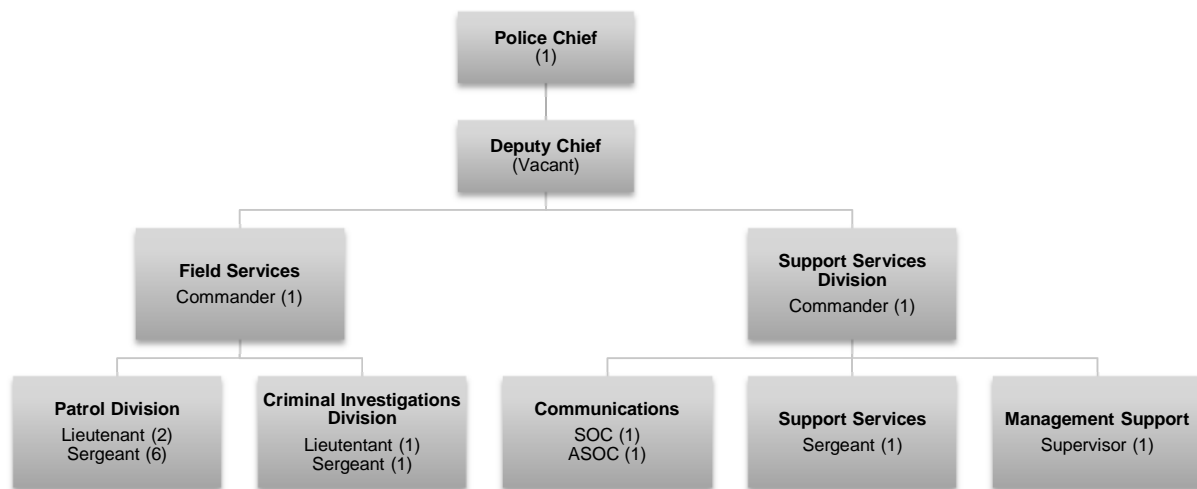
Police Chief
(1)

Deputy Chief
(Vacant)

Field Services
Commander (1)

Support Services Division
Commander (1)

Patrol Division
Lieutenant (2)
Sergeant (6)

Criminal Investigations Division
Lieutentant (1)
Sergeant (1)

Communications
SOC (1)
ASOC (1)

Support Services
Sergeant (1)

Management Support
Supervisor (1)